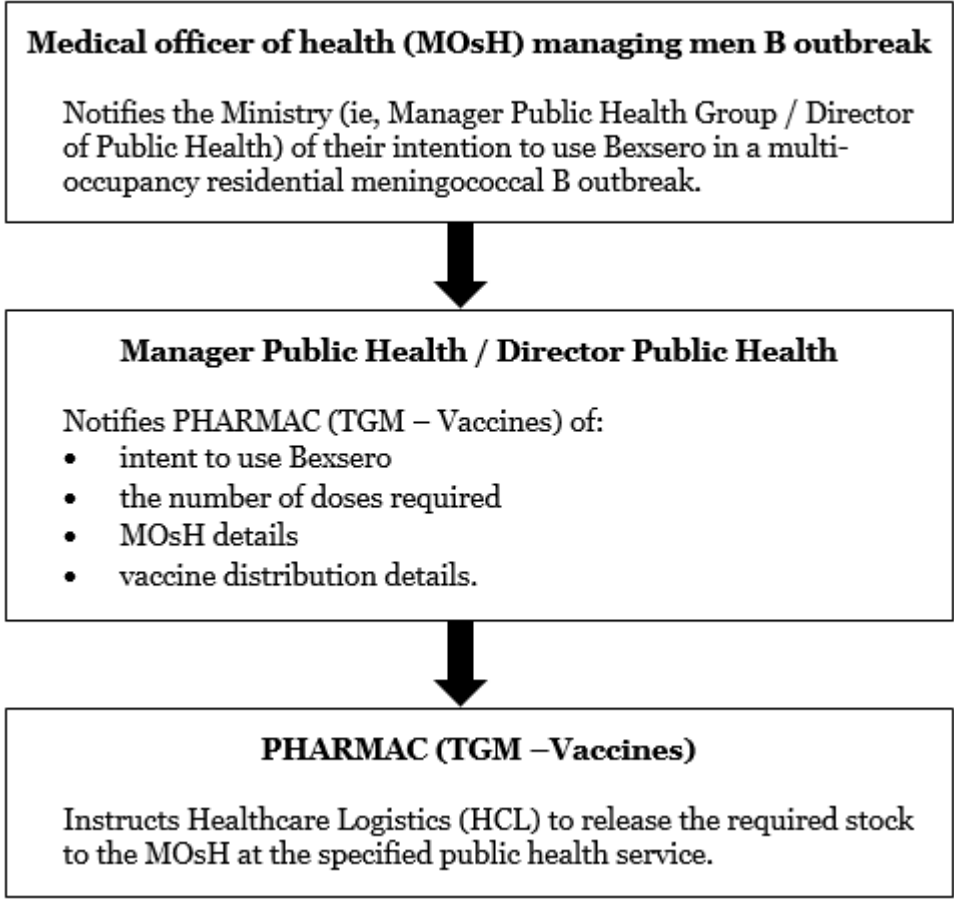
**Medical officer of health (MOsH) managing men B outbreak**

Notifies the Ministry (ie, Manager Public Health Group / Director of Public Health) of their intention to use Bexsero in a multi-occupancy residential meningococcal B outbreak.

**Manager Public Health / Director Public Health**

Notifies PHARMAC (TGM – Vaccines) of:
- intent to use Bexsero
- the number of doses required
- MOsH details
- vaccine distribution details.

**PHARMAC (TGM –Vaccines)**

Instructs Healthcare Logistics (HCL) to release the required stock to the MOsH at the specified public health service.